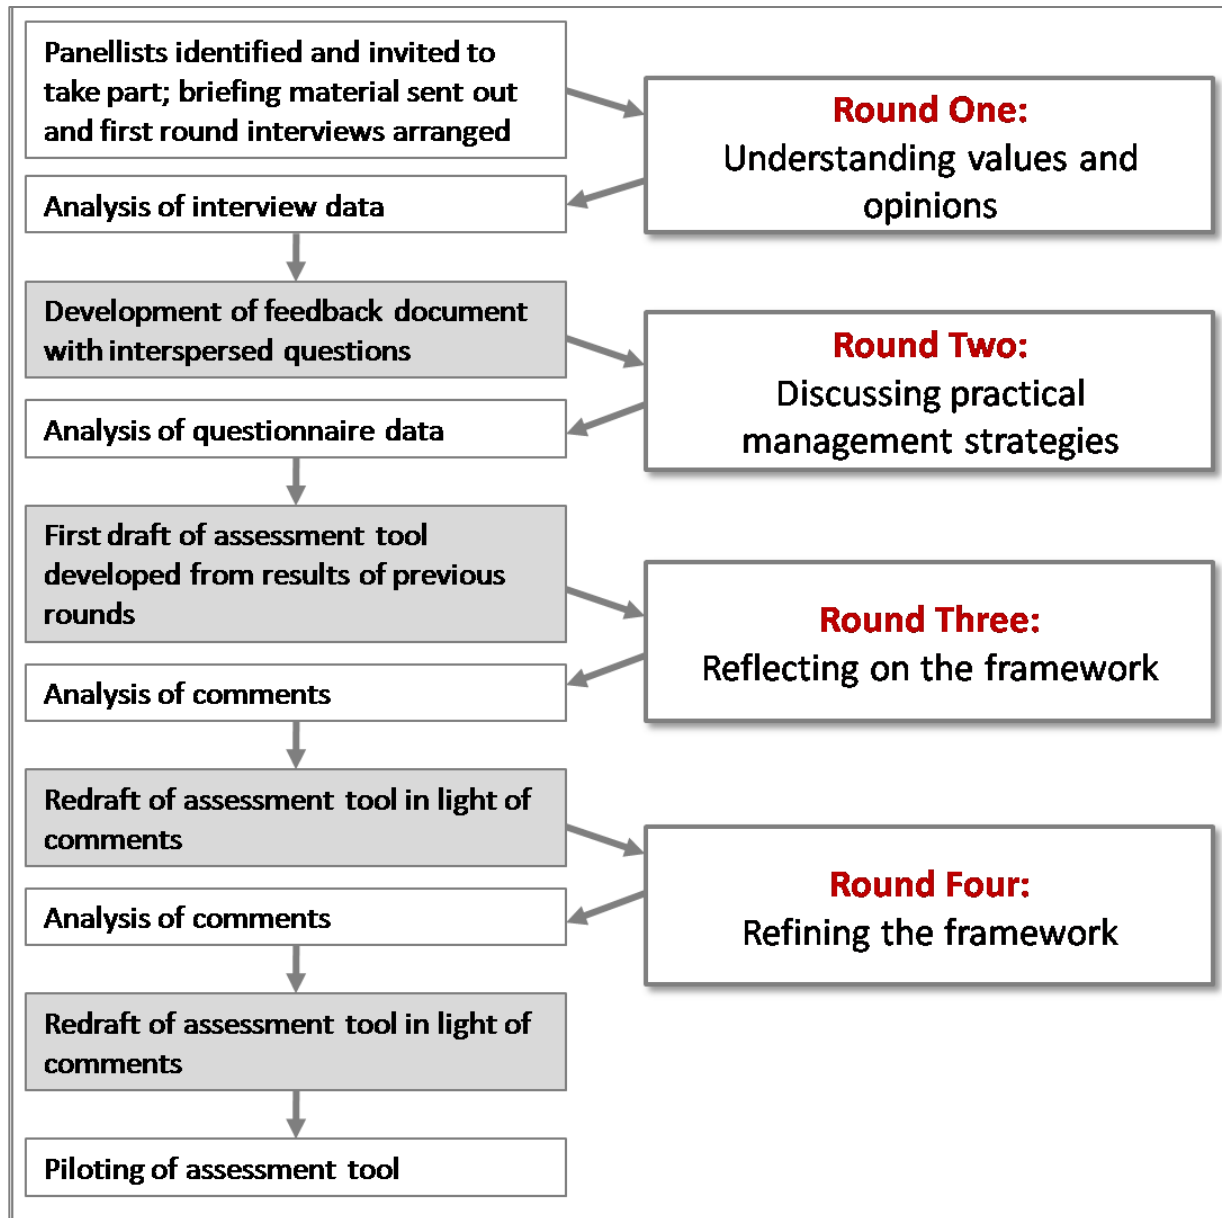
Panellists identified and invited to take part; briefing material sent out and first round interviews arranged

Round One:
Understanding values and opinions

Analysis of interview data

Development of feedback document with interspersed questions

Round Two:
Discussing practical management strategies

Analysis of questionnaire data

First draft of assessment tool developed from results of previous rounds

Round Three:
Reflecting on the framework

Analysis of comments

Redraft of assessment tool in light of comments

Round Four:
Refining the framework

Analysis of comments

Redraft of assessment tool in light of comments

Piloting of assessment tool